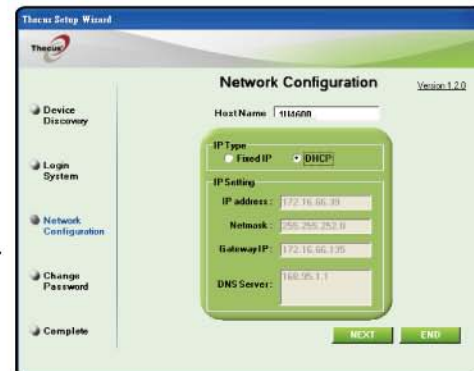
Thecus Setup Wizard

Thecus

Network Configuration

Version 1.2.0

Device Discovery

Login System

Network Configuration

Change Password

Complete

Host Name 1U4600

IP Type

Fixed IP

DHCP

IP Setting

IP address : 172.16.66.39

Netmask : 255.255.252.0

Gateway IP : 172.16.66.135

DNS Server : 168.95.1.1

NEXT

END